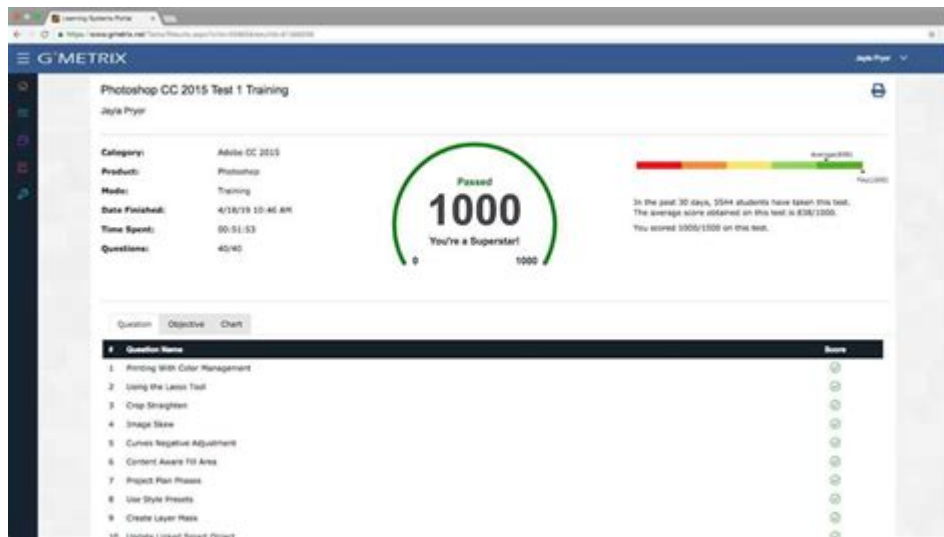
Learning Systems Portal

https://www.gmetrix.net/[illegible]

G'METRIX

Jayla Pryor

Photoshop CC 2015 Test 1 Training

Jayla Pryor

| | |
|---|---|
| Category: | Adobe CC 2015 |
| Product: | Photoshop |
| Mode: | Training |
| Date Finished: | 4/18/19 10:46 AM |
| Time Spent: | 00:51:53 |
| Questions: | 40/40 |

Passed

1000

You're a Superstar!

0

1000

Average(838)

You(1000)

In the past 30 days, 5544 students have taken this test. The average score obtained on this test is 838/1000.

You scored 1000/1000 on this test.

Question Objective Chart

| # | Question Name | Score |
|---|---|---|
| 1 | Printing With Color Management | |
| 2 | Using the Lasso Tool | |
| 3 | Crop Straighten | |
| 4 | Image Skew | |
| 5 | Curves Negative Adjustment | |
| 6 | Content Aware Fill Area | |
| 7 | Project Plan Phases | |
| 8 | Use Style Presets | |
| 9 | Create Layer Mask | |
| 10 | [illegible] | |